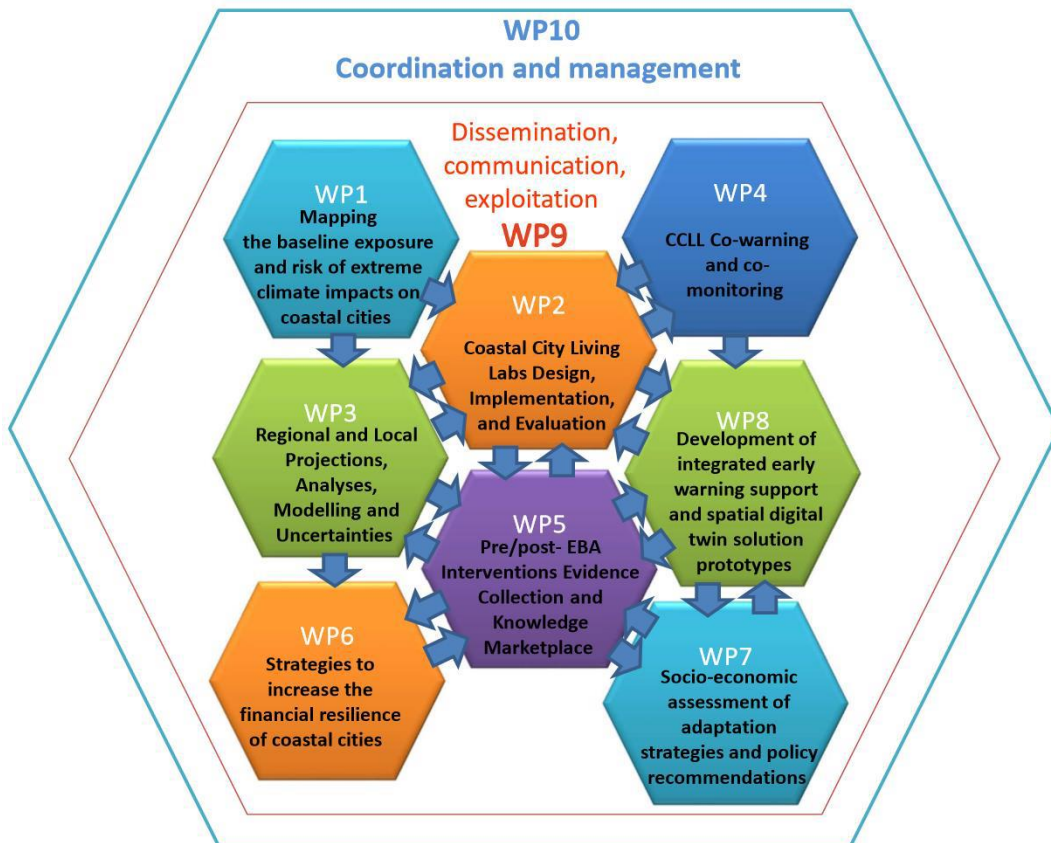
WP10
Coordination and management

Dissemination, communication, exploitation
WP9

WP1
Mapping the baseline exposure and risk of extreme climate impacts on coastal cities

WP4
CCLL Co-warning and co-monitoring

WP2
Coastal City Living Labs Design, Implementation, and Evaluation

WP3
Regional and Local Projections, Analyses, Modelling and Uncertainties

WP8
Development of integrated early warning support and spatial digital twin solution prototypes

WP5
Pre/post- EBA Interventions Evidence Collection and Knowledge Marketplace

WP6
Strategies to increase the financial resilience of coastal cities

WP7
Socio-economic assessment of adaptation strategies and policy recommendations